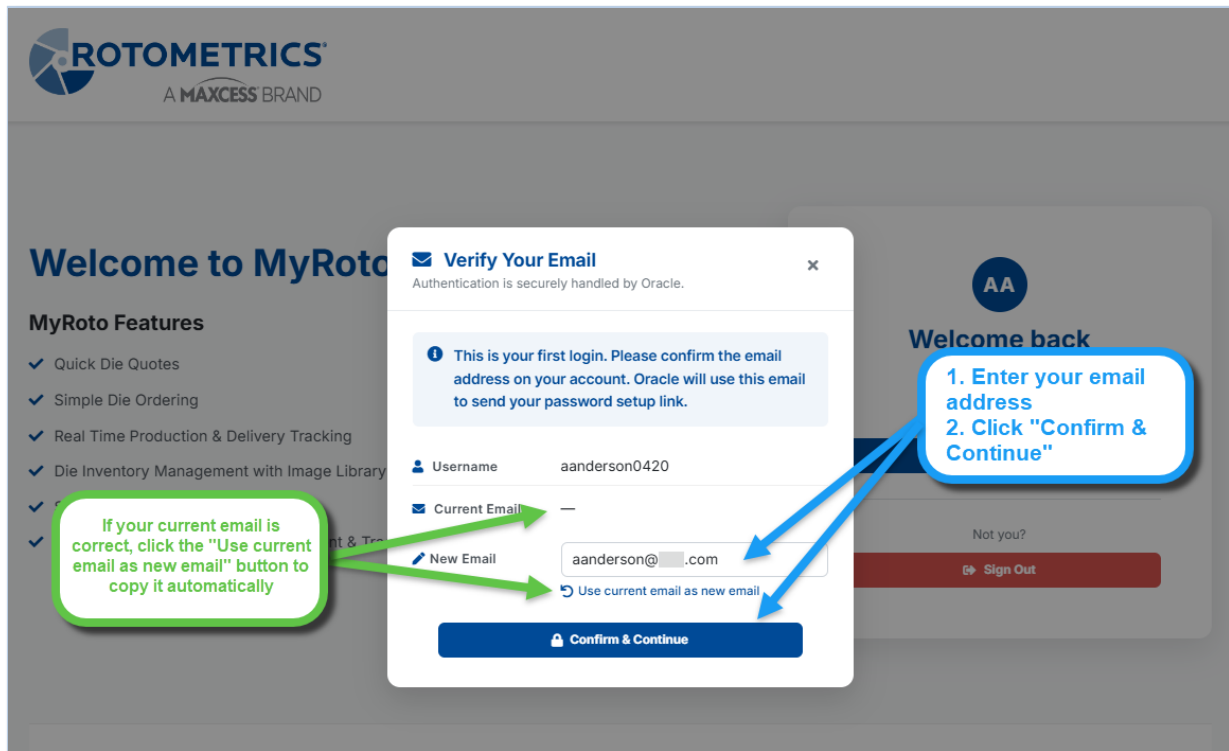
ROTOMETRICS
A MAXCESS BRAND

Welcome to MyRoto

MyRoto Features

Quick Die Quotes

Simple Die Ordering

Real Time Production & Delivery Tracking

Die Inventory Management with Image Library

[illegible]

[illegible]nt & Tr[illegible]

Verify Your Email
Authentication is securely handled by Oracle.

×

This is your first login. Please confirm the email address on your account. Oracle will use this email to send your password setup link.

Username aanderson0420

Current Email —

New Email aanderson@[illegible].com

Use current email as new email

Confirm & Continue

AA

Welcome back

Not you?

Sign Out

1. Enter your email address
2. Click "Confirm & Continue"

If your current email is correct, click the "Use current email as new email" button to copy it automatically